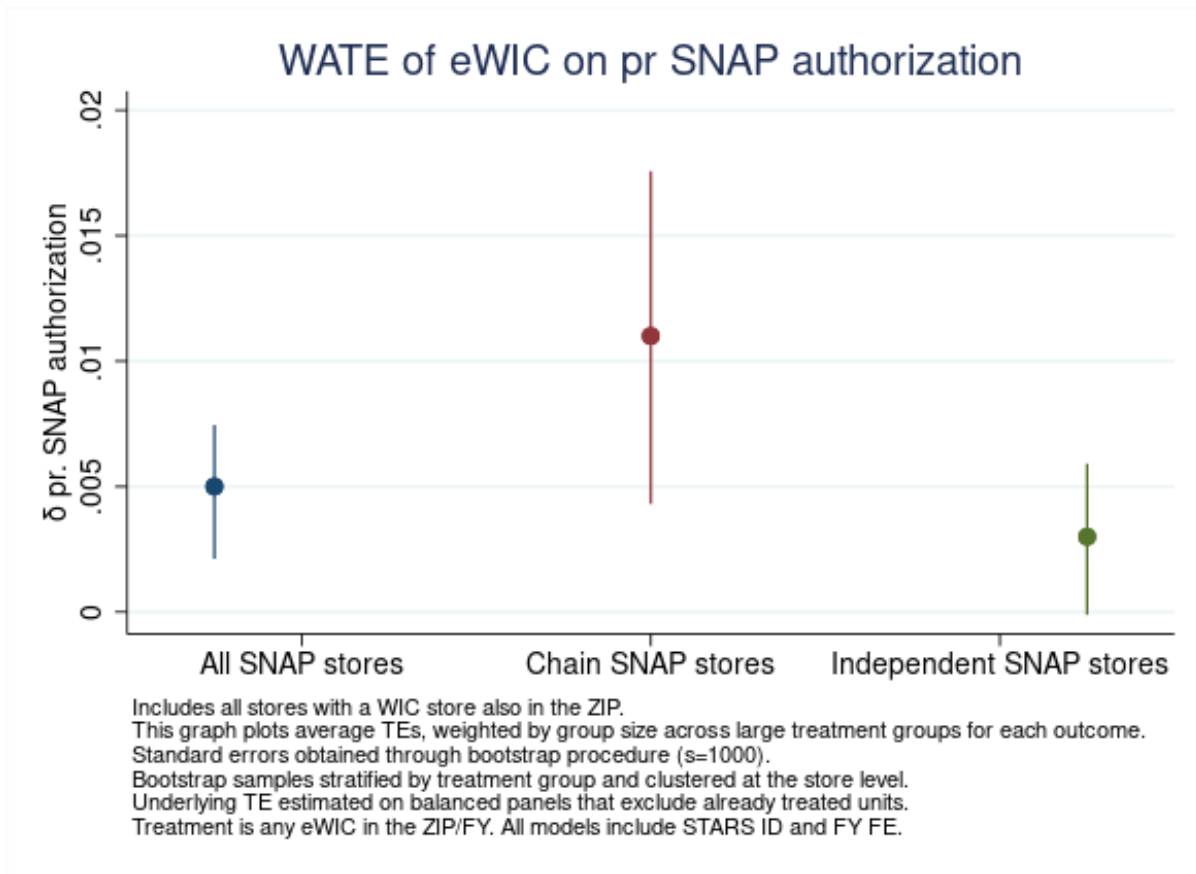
WATE of eWIC on pr SNAP authorization

δ pr. SNAP authorization

.02
.015
.01
.005
0

All SNAP stores
Chain SNAP stores
Independent SNAP stores

Includes all stores with a WIC store also in the ZIP.
This graph plots average TEs, weighted by group size across large treatment groups for each outcome.
Standard errors obtained through bootstrap procedure (s=1000).
Bootstrap samples stratified by treatment group and clustered at the store level.
Underlying TE estimated on balanced panels that exclude already treated units.
Treatment is any eWIC in the ZIP/FY. All models include STARS ID and FY FE.